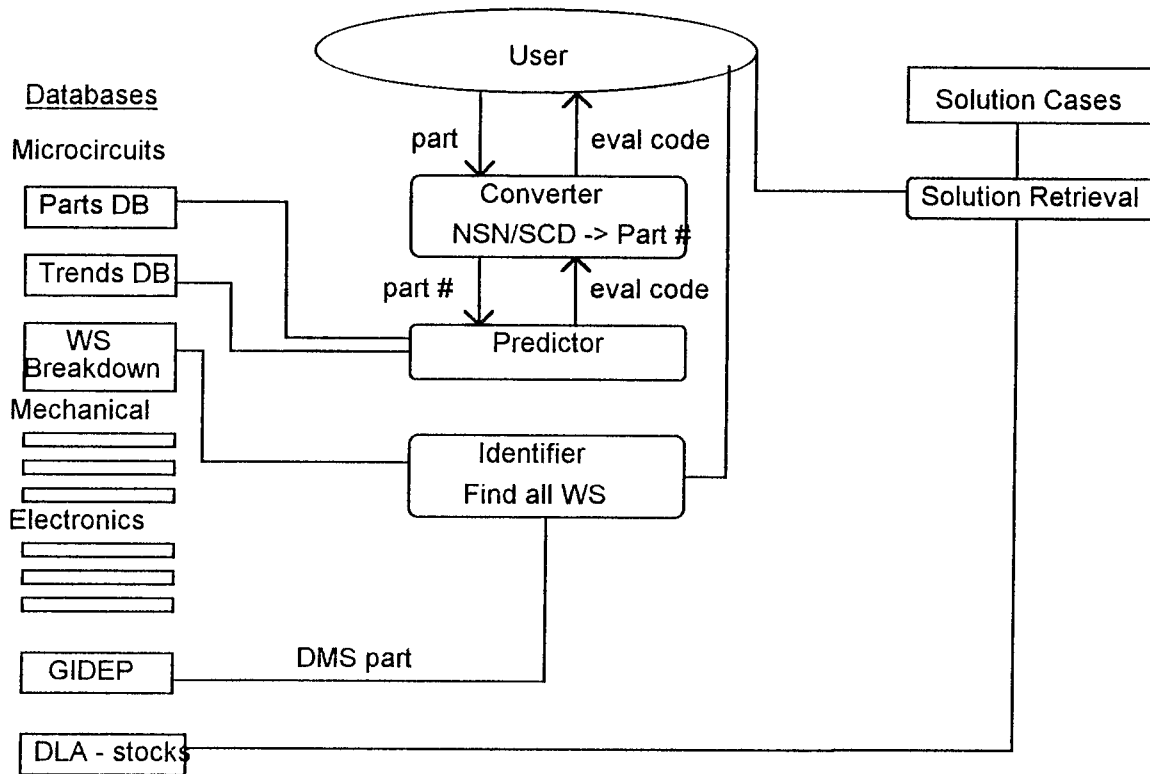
User

Databases

Microcircuits

Parts DB

Trends DB

WS Breakdown

Mechanical

Electronics

GIDEP

DLA - stocks

part

eval code

Converter
NSN/SCD -> Part #

part #

eval code

Predictor

Identifier
Find all WS

DMS part

Solution Cases

Solution Retrieval